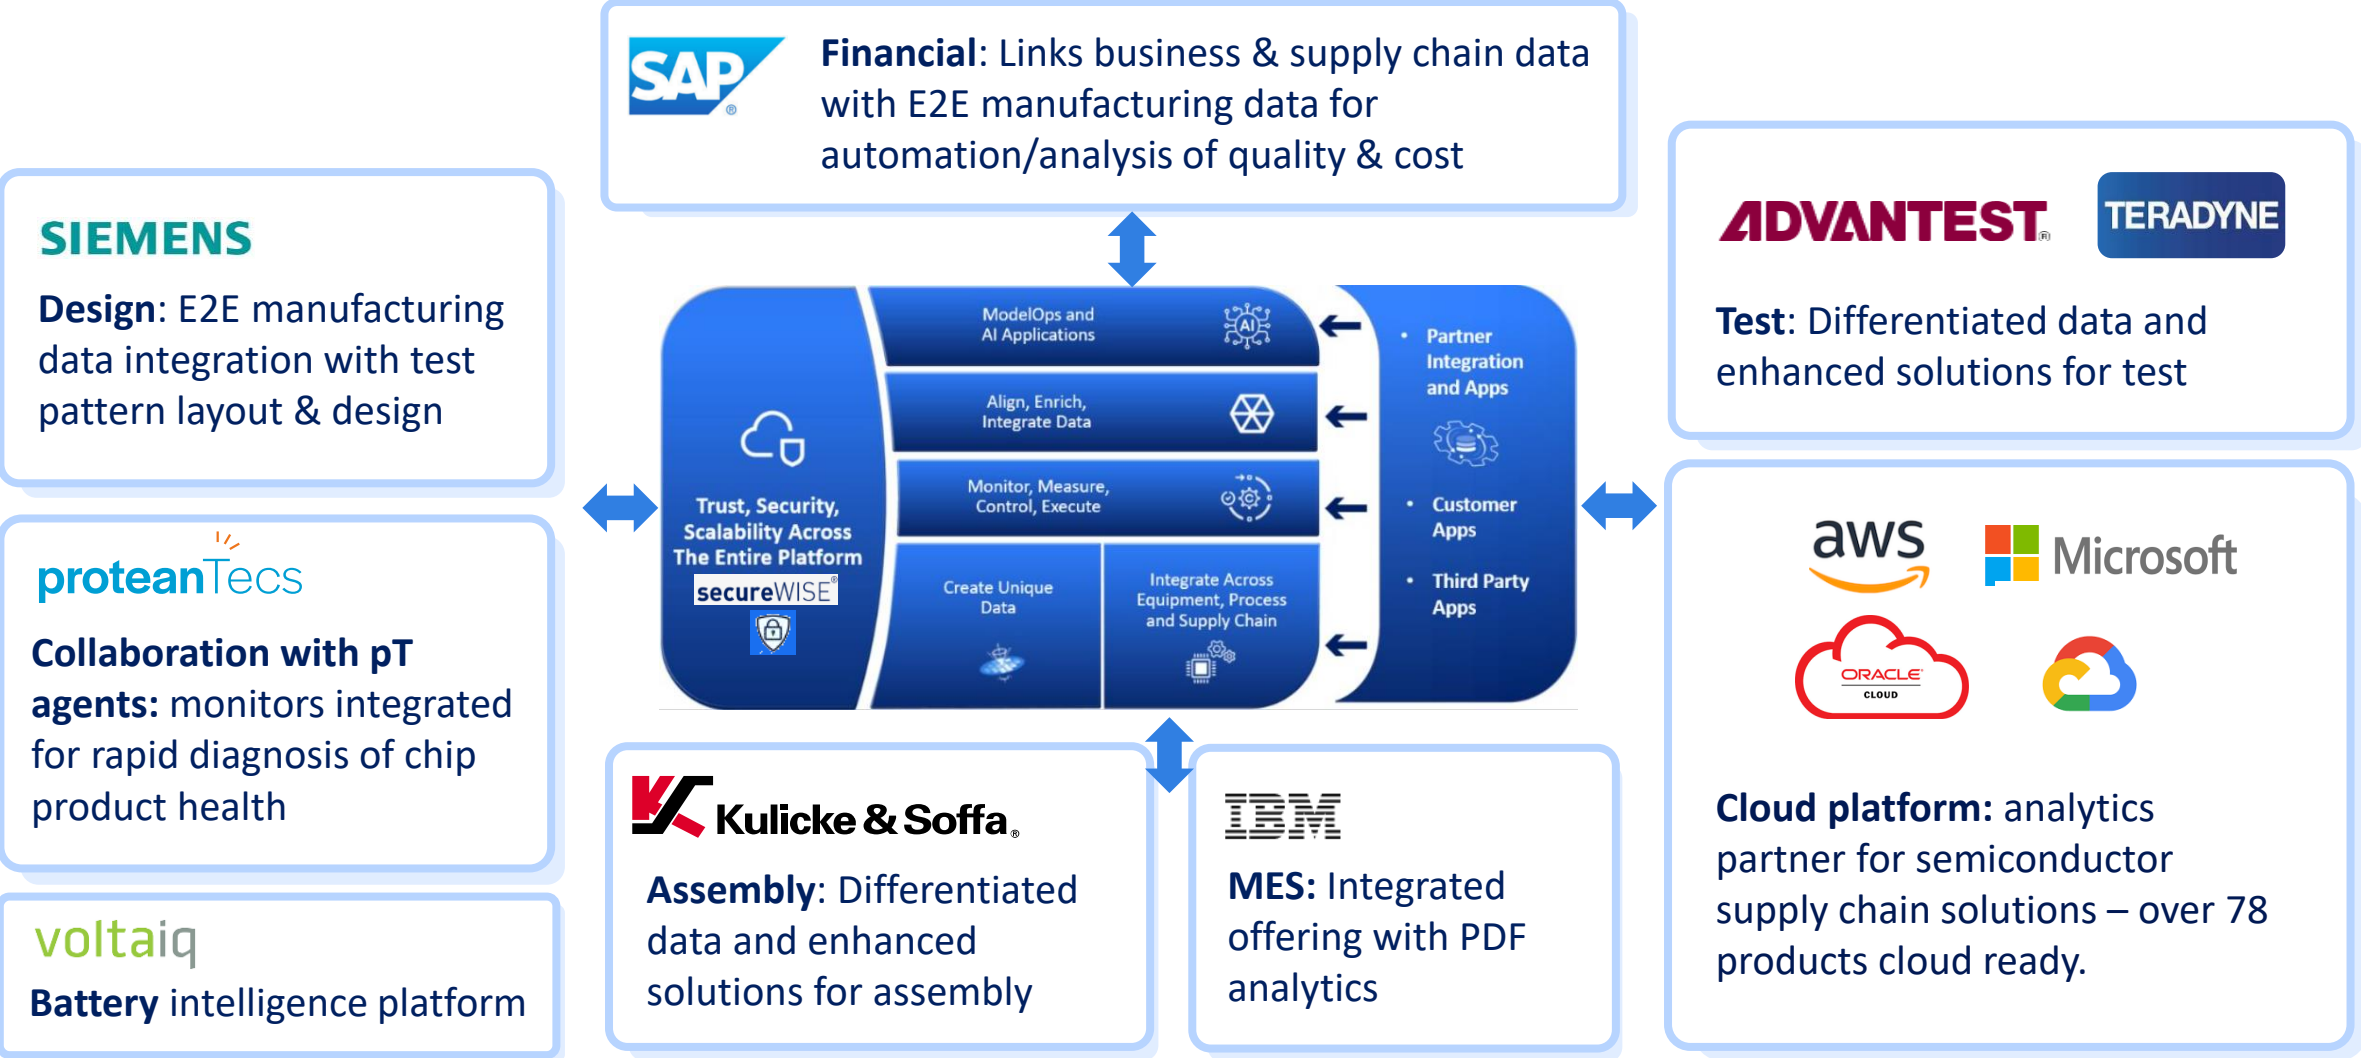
SAP

**Financial**: Links business & supply chain data with E2E manufacturing data for automation/analysis of quality & cost

SIEMENS

**Design**: E2E manufacturing data integration with test pattern layout & design

proteanTecs

**Collaboration with pT agents:** monitors integrated for rapid diagnosis of chip product health

voltaiq

**Battery** intelligence platform

ModelOps and AI Applications

Align, Enrich, Integrate Data

Monitor, Measure, Control, Execute

Trust, Security, Scalability Across The Entire Platform

secureWISE

Create Unique Data

Integrate Across Equipment, Process and Supply Chain

• Partner Integration and Apps

• Customer Apps

• Third Party Apps

ADVANTEST TERADYNE

**Test**: Differentiated data and enhanced solutions for test

aws Microsoft

ORACLE CLOUD

**Cloud platform:** analytics partner for semiconductor supply chain solutions – over 78 products cloud ready.

Kulicke & Soffa

**Assembly**: Differentiated data and enhanced solutions for assembly

IBM

**MES:** Integrated offering with PDF analytics